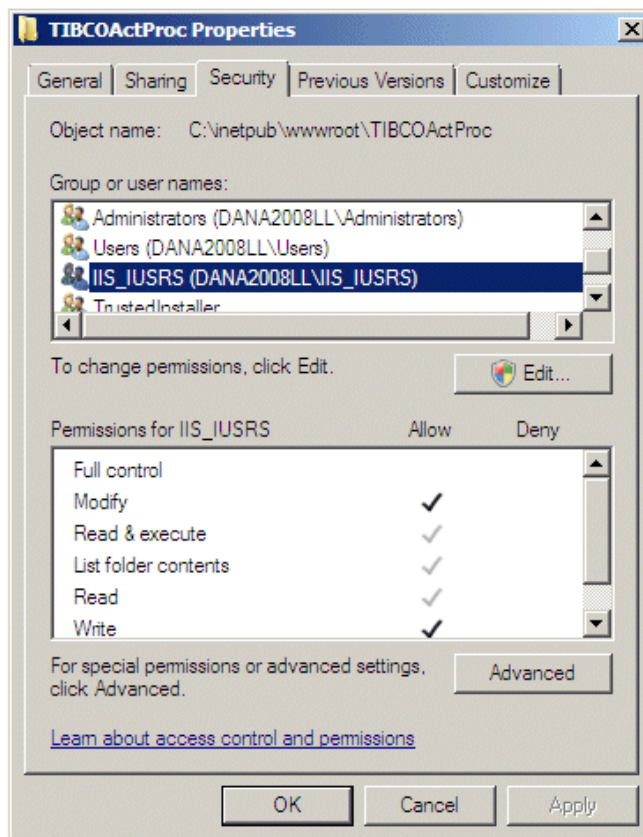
TIBCOActProc Properties

General | Sharing | Security | Previous Versions | Customize

Object name: C:\inetpub\wwwroot\TIBCOActProc

Group or user names:

Administrators (DANA2008LL\Administrators)
Users (DANA2008LL\Users)
IIS_IUSRS (DANA2008LL\IIS_IUSRS)
TrustedInstaller

To change permissions, click Edit.

Edit...

| Permissions for IIS_IUSRS | Allow | Deny |
|---|---|---|
| Full control | | |
| Modify | ✓ | |
| Read & execute | ✓ | |
| List folder contents | ✓ | |
| Read | ✓ | |
| Write | ✓ | |

For special permissions or advanced settings, click Advanced.

Advanced

Learn about access control and permissions

OK Cancel Apply